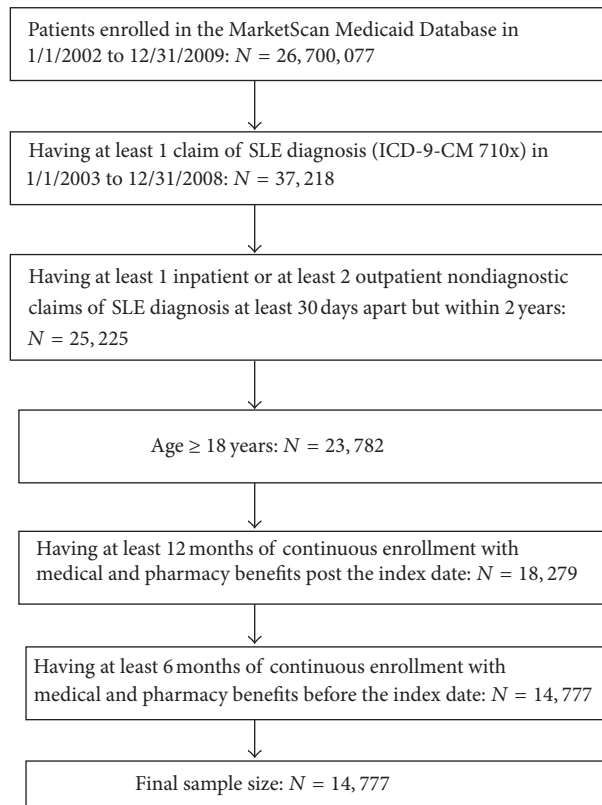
Patients enrolled in the MarketScan Medicaid Database in 1/1/2002 to 12/31/2009: $N = 26,700,077$

Having at least 1 claim of SLE diagnosis (ICD-9-CM 710x) in 1/1/2003 to 12/31/2008: $N = 37,218$

Having at least 1 inpatient or at least 2 outpatient nondiagnostic claims of SLE diagnosis at least 30 days apart but within 2 years: $N = 25,225$

Age $\geq$ 18 years: $N = 23,782$

Having at least 12 months of continuous enrollment with medical and pharmacy benefits post the index date: $N = 18,279$

Having at least 6 months of continuous enrollment with medical and pharmacy benefits before the index date: $N = 14,777$

Final sample size: $N = 14,777$